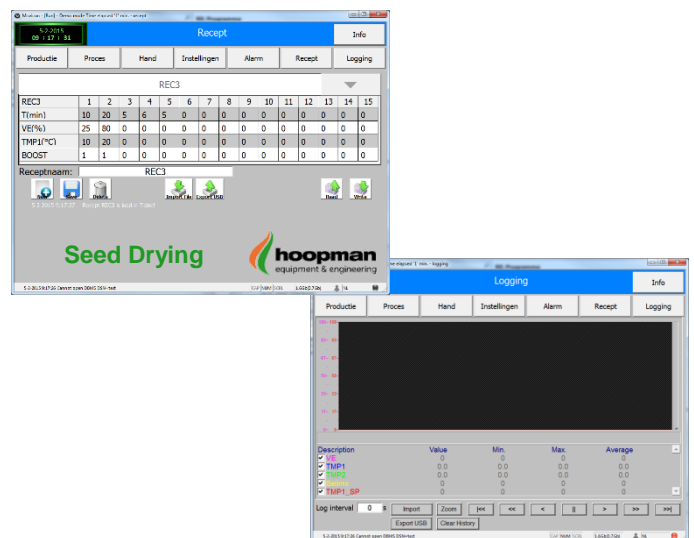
5-2-2015
09 : 17 : 31

Recept

Info

Productie | Proces | Hand | Instellingen | Alarm | Recept | Logging

REC3

| REC3 | 1 | 2 | 3 | 4 | 5 | 6 | 7 | 8 | 9 | 10 | 11 | 12 | 13 | 14 | 15 |
|---|---|---|---|---|---|---|---|---|---|---|---|---|---|---|---|
| T(min) | 10 | 20 | 5 | 6 | 5 | 0 | 0 | 0 | 0 | 0 | 0 | 0 | 0 | 0 | 0 |
| VE(%) | 25 | 80 | 0 | 0 | 0 | 0 | 0 | 0 | 0 | 0 | 0 | 0 | 0 | 0 | 0 |
| TMP1(°C) | 10 | 20 | 0 | 0 | 0 | 0 | 0 | 0 | 0 | 0 | 0 | 0 | 0 | 0 | 0 |
| BOOST | 1 | 1 | 0 | 0 | 0 | 0 | 0 | 0 | 0 | 0 | 0 | 0 | 0 | 0 | 0 |

Receptnaam: REC3

Delete Import File Export USB Read Write

Seed Drying

hoopman
equipment & engineering

Logging

Info

Productie | Proces | Hand | Instellingen | Alarm | Recept | Logging

| Description | Value | Min. | Max. | Average |
|---|---|---|---|---|
| VE | 0 | 0 | 0 | 0 |
| TMP1 | 0.0 | 0.0 | 0.0 | 0.0 |
| TMP2 | 0.0 | 0.0 | 0.0 | 0.0 |
| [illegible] | 0 | 0 | 0 | 0 |
| TMP1_SP | 0 | 0 | 0 | 0 |

Log interval 0 s Import Zoom |<< << < || > >> >>|

Export USB Clear History